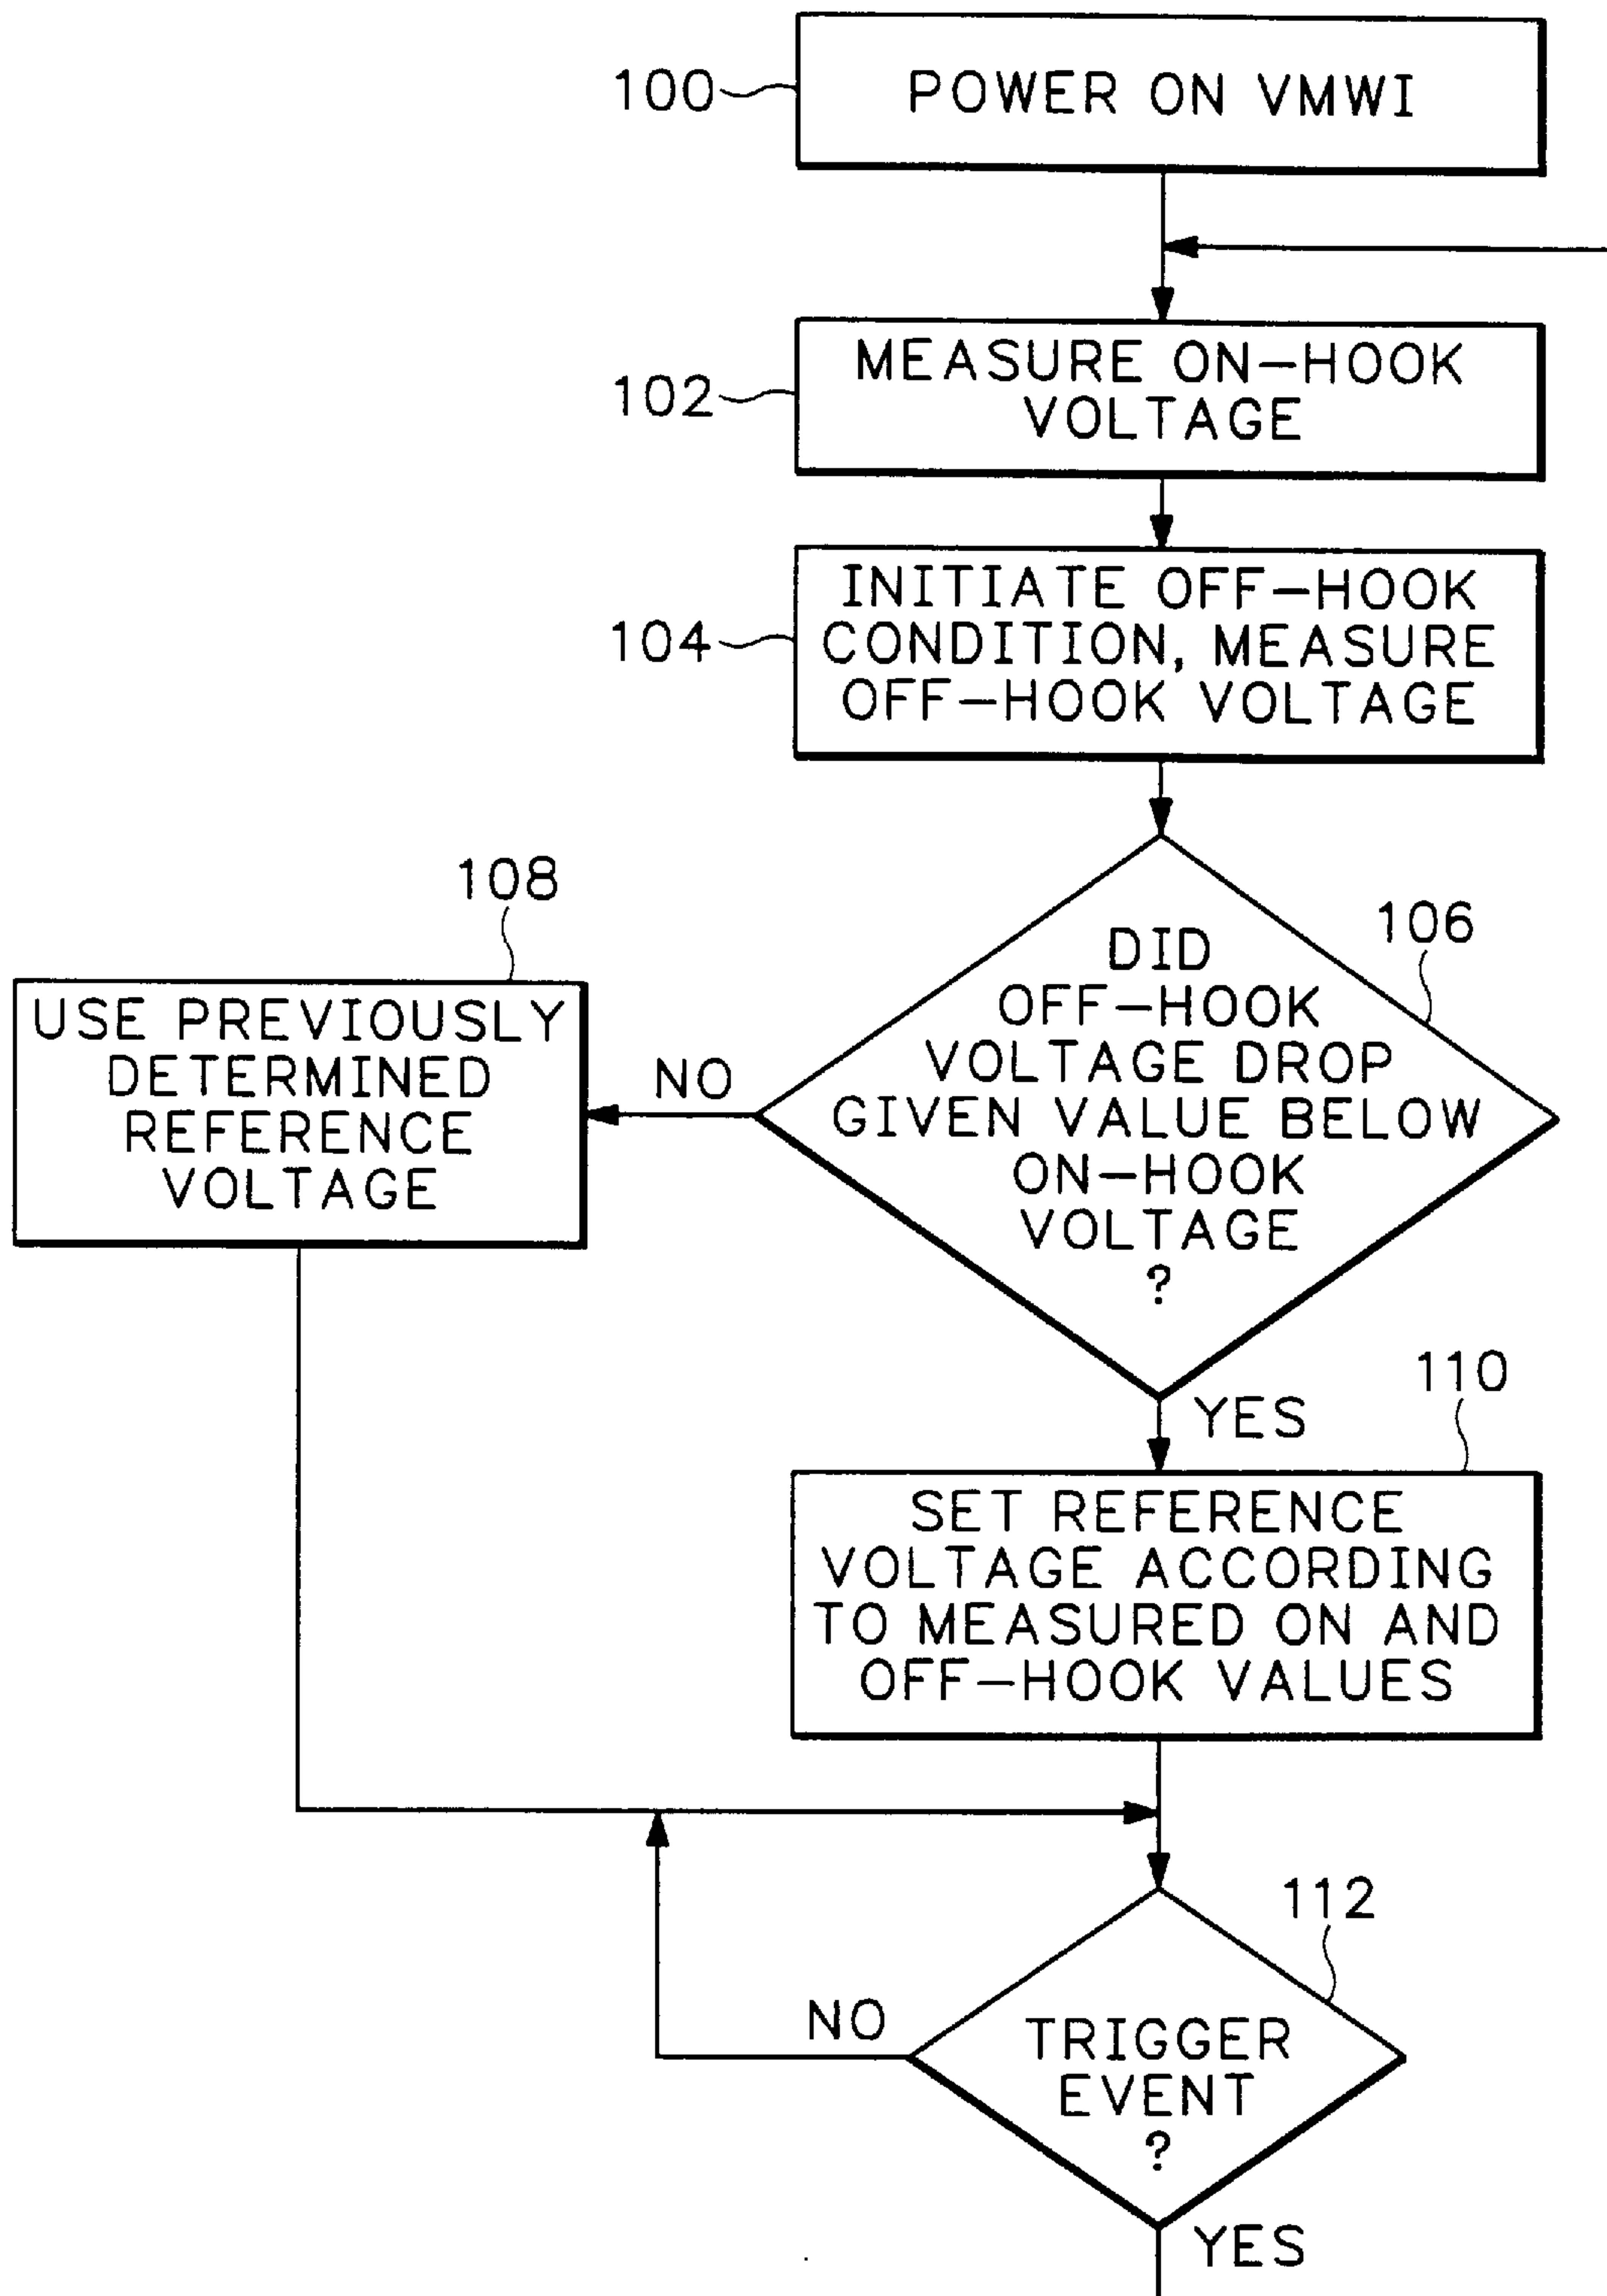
100
POWER ON VMWI

102
MEASURE ON–HOOK VOLTAGE

104
INITIATE OFF–HOOK CONDITION, MEASURE OFF–HOOK VOLTAGE

106
DID OFF–HOOK VOLTAGE DROP GIVEN VALUE BELOW ON–HOOK VOLTAGE ?

NO

108
USE PREVIOUSLY DETERMINED REFERENCE VOLTAGE

YES

110
SET REFERENCE VOLTAGE ACCORDING TO MEASURED ON AND OFF–HOOK VALUES

112
TRIGGER EVENT ?

NO

YES